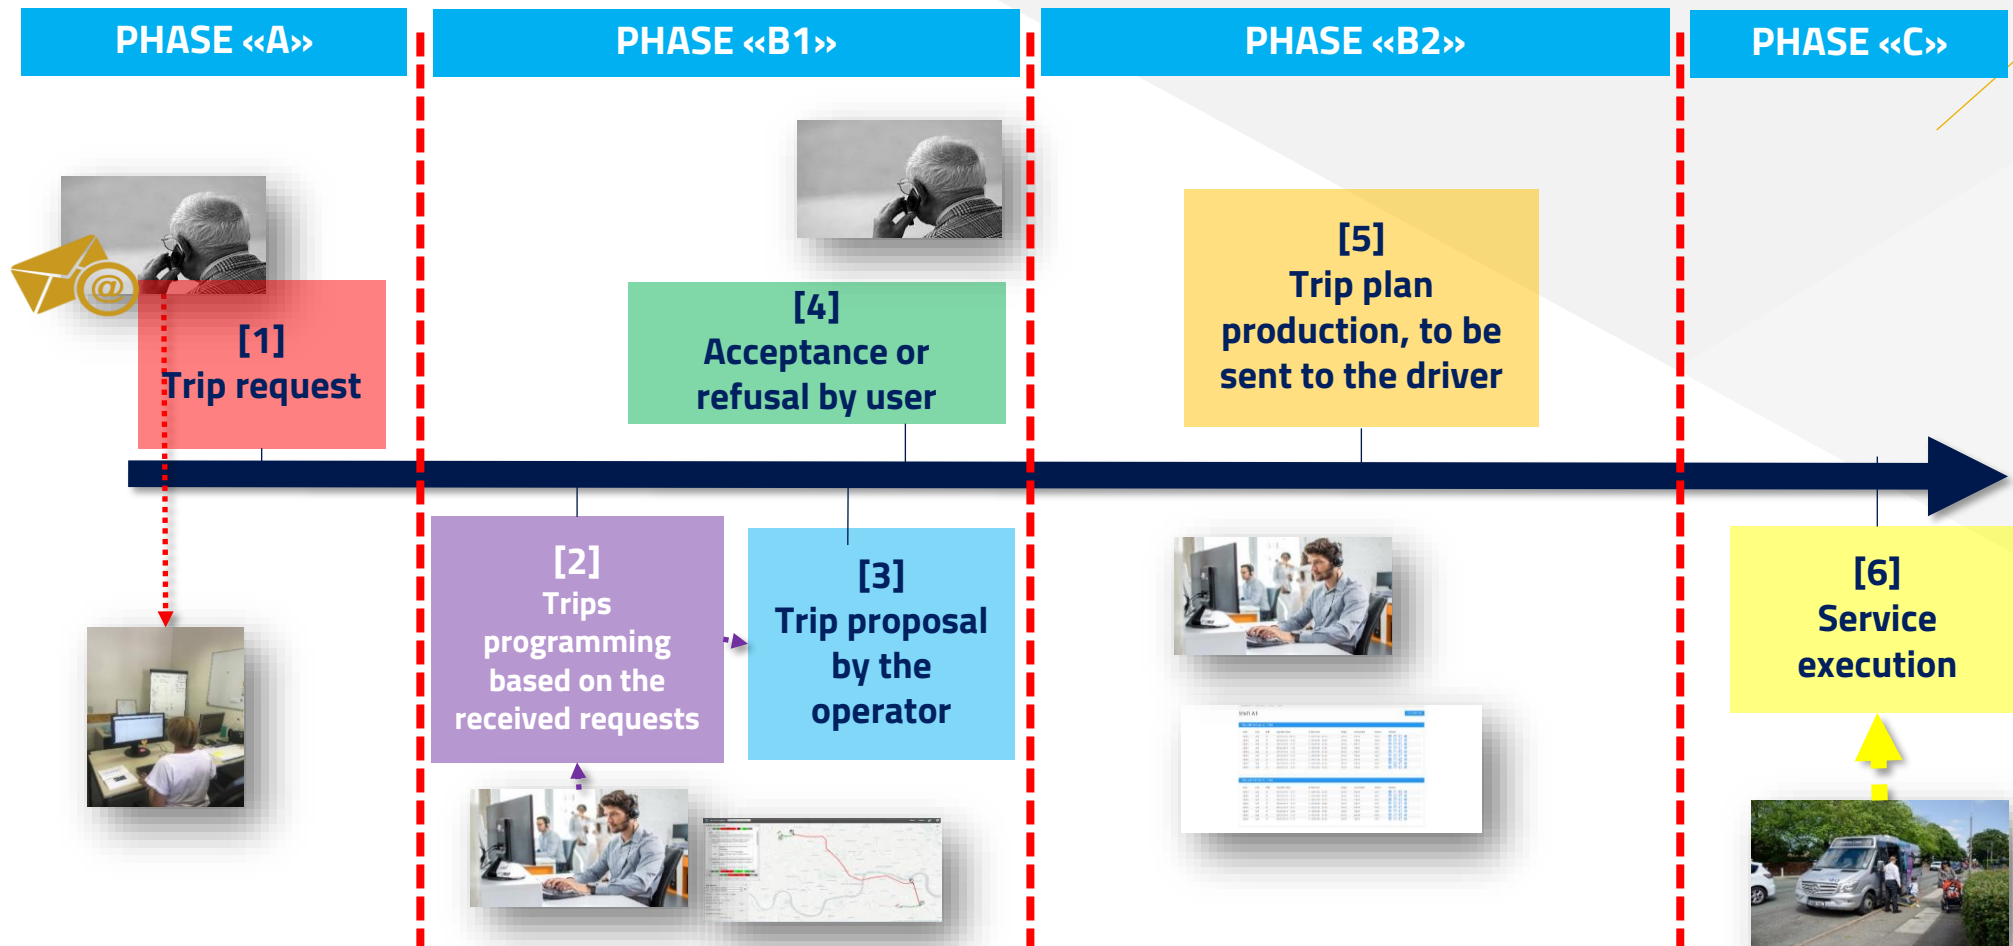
PHASE «A»

PHASE «B1»

PHASE «B2»

PHASE «C»

[1]
Trip request

[4]
Acceptance or refusal by user

[5]
Trip plan production, to be sent to the driver

[2]
Trips programming based on the received requests

[3]
Trip proposal by the operator

[6]
Service execution